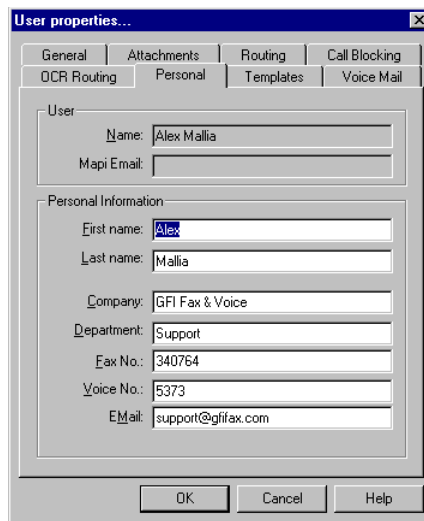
User properties...

General | Attachments | Routing | Call Blocking
OCR Routing | Personal | Templates | Voice Mail

User

Name: Alex Mallia

Mapi Email:

Personal Information

First name: Alex

Last name: Mallia

Company: GFI Fax & Voice

Department: Support

Fax No.: 340764

Voice No.: 5373

EMail: support@gfifax.com

OK | Cancel | Help